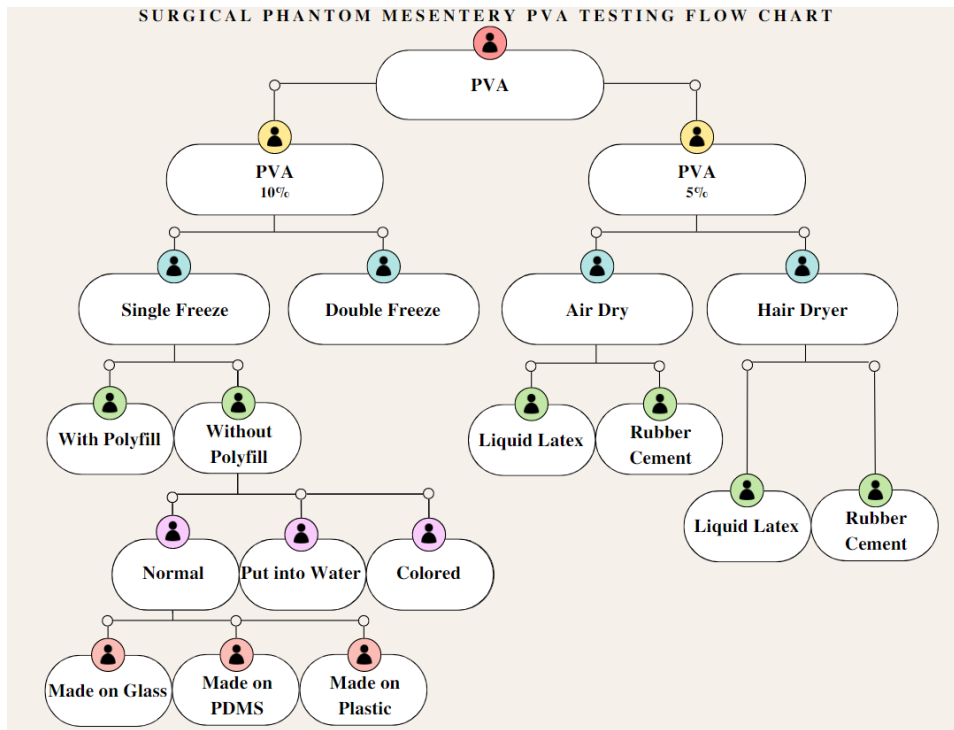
SURGICAL PHANTOM MESENTERY PVA TESTING FLOW CHART

PVA

PVA 10%

PVA 5%

Single Freeze

Double Freeze

Air Dry

Hair Dryer

With Polyfill

Without Polyfill

Liquid Latex

Rubber Cement

Liquid Latex

Rubber Cement

Normal

Put into Water

Colored

Made on Glass

Made on PDMS

Made on Plastic